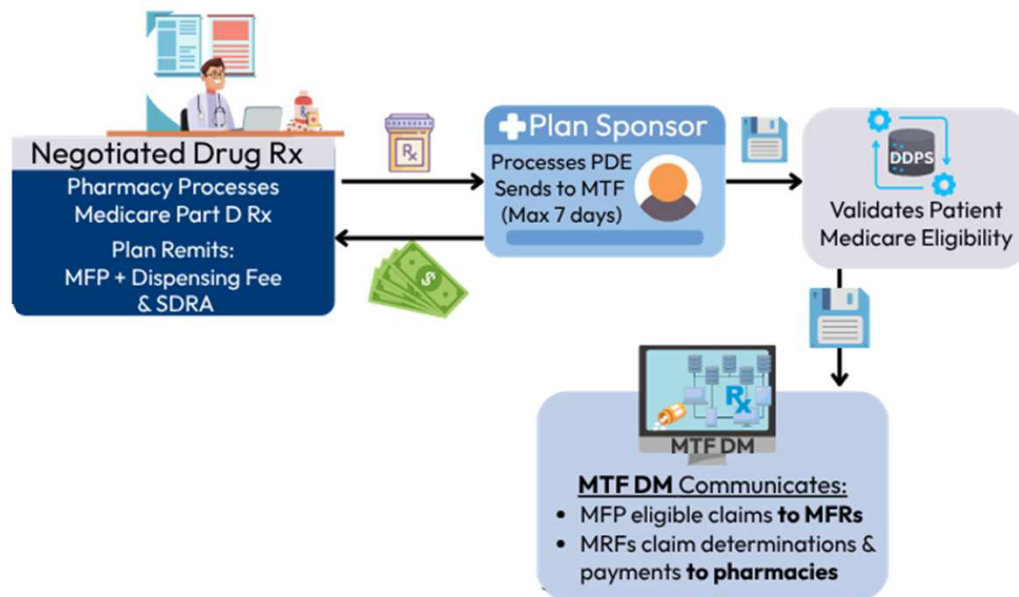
Negotiated Drug Rx

Pharmacy Processes Medicare Part D Rx

Plan Remits: MFP + Dispensing Fee & SDRA

Rx

Plan Sponsor

Processes PDE Sends to MTF (Max 7 days)

DDPS

Validates Patient Medicare Eligibility

Rx

MTF DM

MTF DM Communicates:

• MFP eligible claims **to MFRs**
• MRFs claim determinations & payments **to pharmacies**